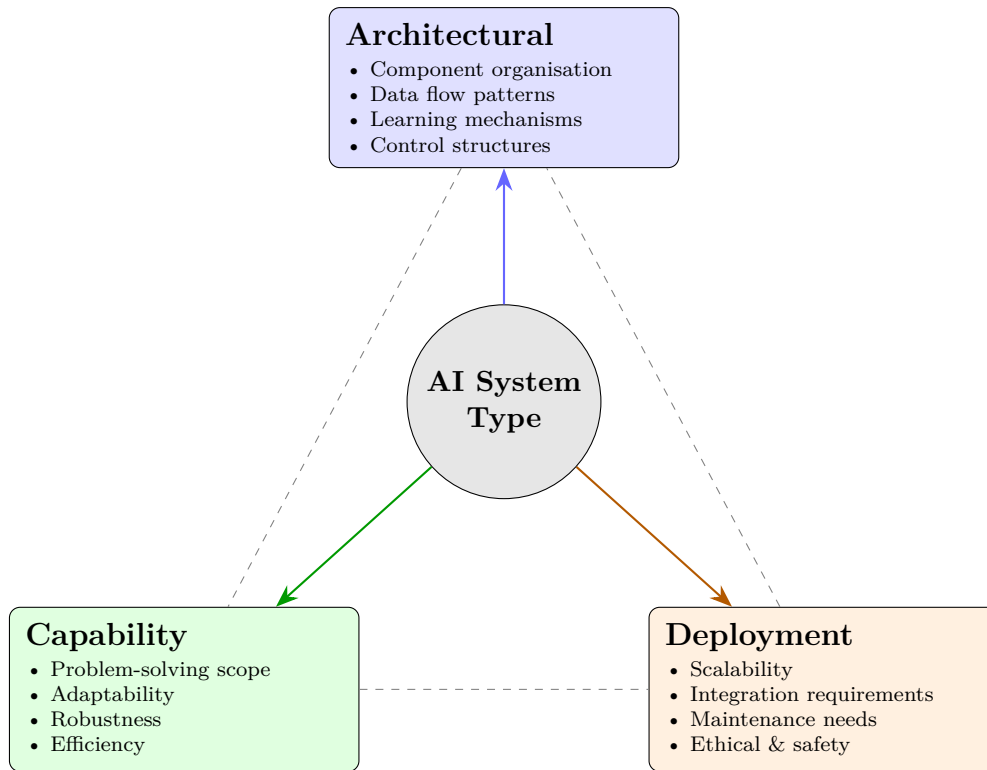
Architectural
- Component organisation
- Data flow patterns
- Learning mechanisms
- Control structures

AI System Type

Capability
- Problem-solving scope
- Adaptability
- Robustness
- Efficiency

Deployment
- Scalability
- Integration requirements
- Maintenance needs
- Ethical & safety